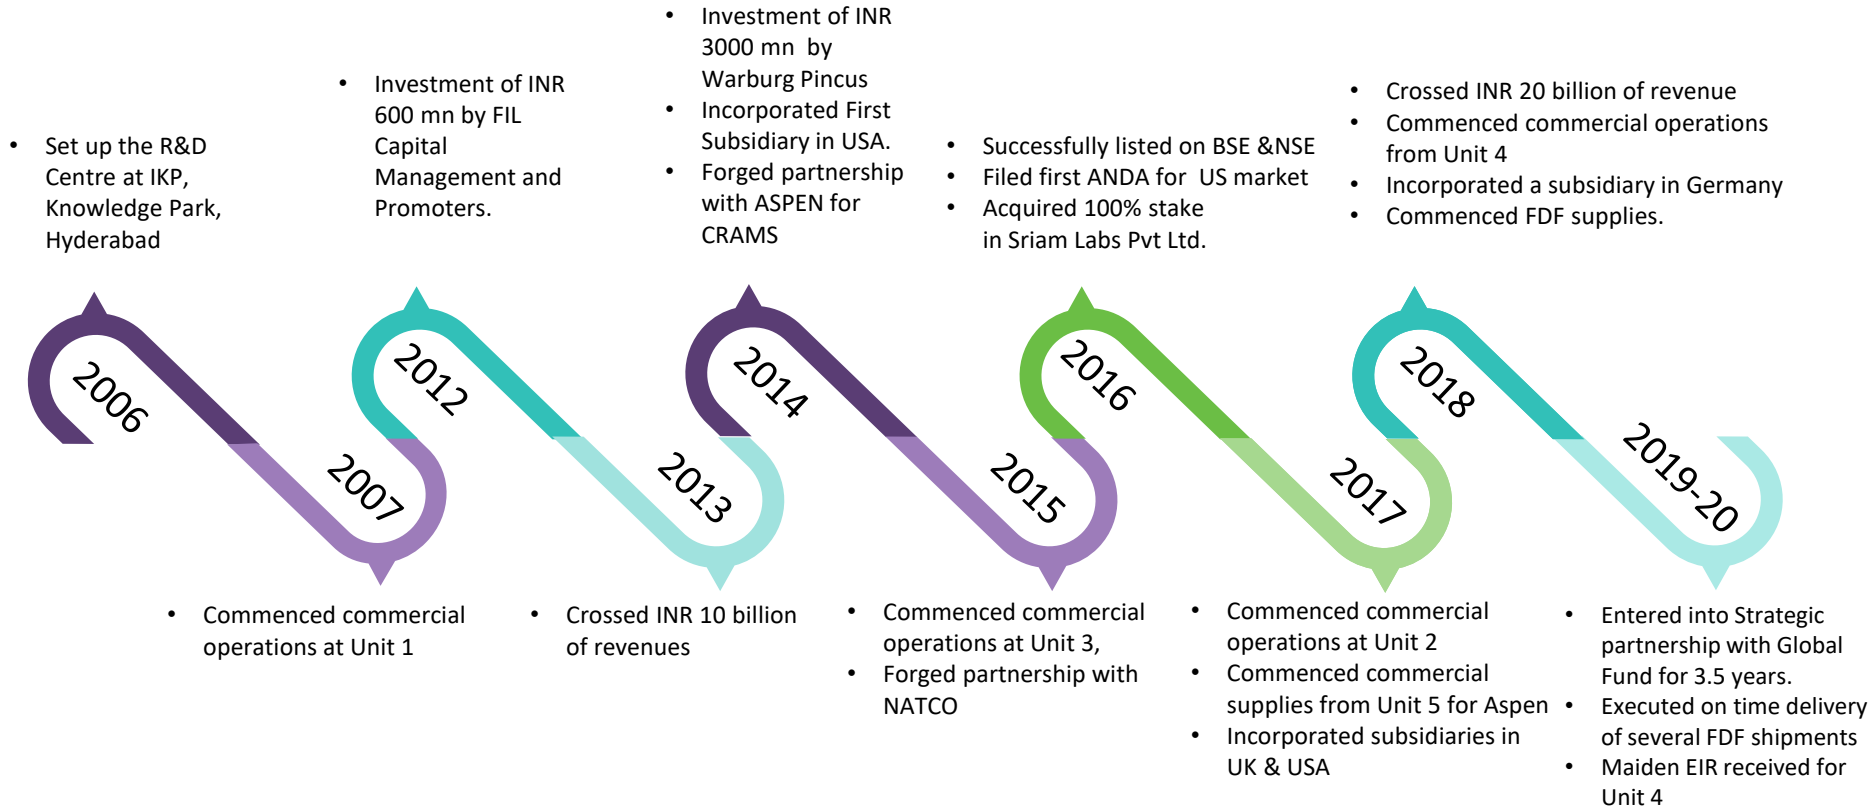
- Set up the R&D Centre at IKP, Knowledge Park, Hyderabad

- Investment of INR 600 mn by FIL Capital Management and Promoters.

- Investment of INR 3000 mn by Warburg Pincus
- Incorporated First Subsidiary in USA.
- Forged partnership with ASPEN for CRAMS

- Successfully listed on BSE &NSE
- Filed first ANDA for US market
- Acquired 100% stake in Sriam Labs Pvt Ltd.

- Crossed INR 20 billion of revenue
- Commenced commercial operations from Unit 4
- Incorporated a subsidiary in Germany
- Commenced FDF supplies.

2006

2007

2012

2013

2014

2015

2016

2017

2018

2019-20

- Commenced commercial operations at Unit 1

- Crossed INR 10 billion of revenues

- Commenced commercial operations at Unit 3,
- Forged partnership with NATCO

- Commenced commercial operations at Unit 2
- Commenced commercial supplies from Unit 5 for Aspen
- Incorporated subsidiaries in UK & USA

- Entered into Strategic partnership with Global Fund for 3.5 years.
- Executed on time delivery of several FDF shipments
- Maiden EIR received for Unit 4